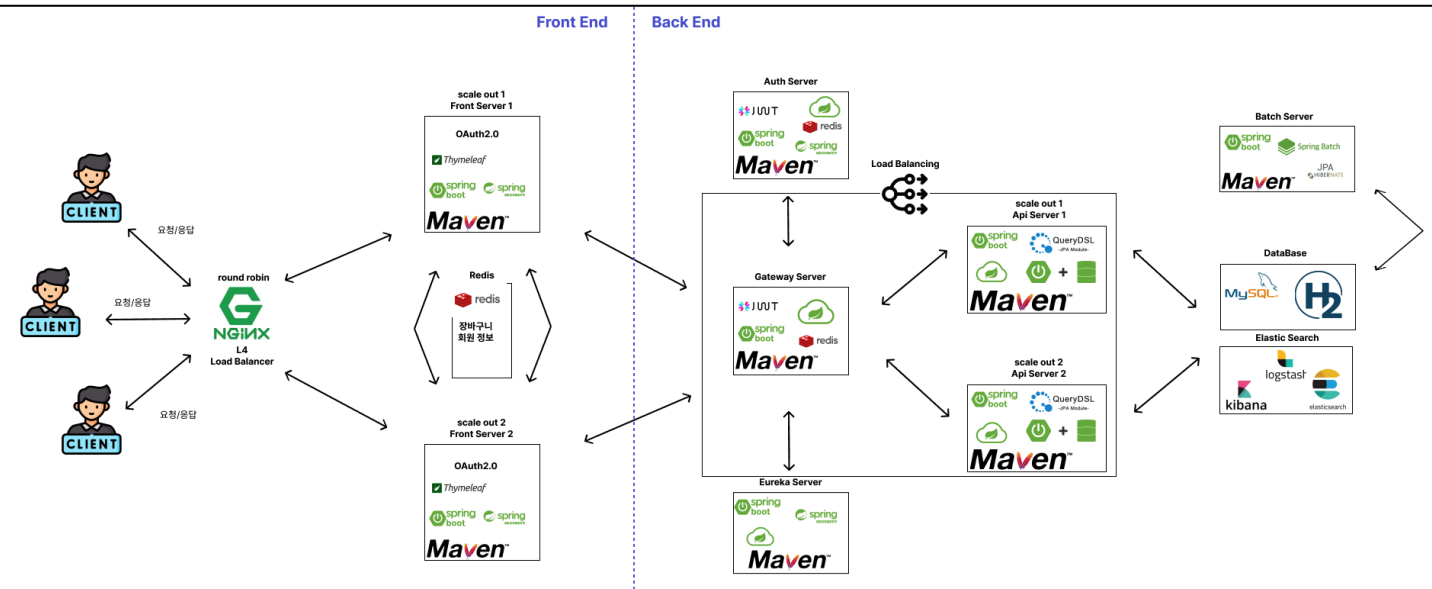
Front End

Back End

CLIENT

요청/응답

CLIENT

요청/응답

CLIENT

요청/응답

round robin

NGINX

L4
Load Balancer

scale out 1
Front Server 1

OAuth2.0

Thymeleaf

spring boot

spring SECURITY

Maven

Redis

redis

장바구니
회원 정보

scale out 2
Front Server 2

OAuth2.0

Thymeleaf

spring boot

spring SECURITY

Maven

Auth Server

JWT

spring boot

redis

spring SECURITY

Maven

Load Balancing

Gateway Server

JWT

spring boot

redis

Maven

Eureka Server

spring boot

spring SECURITY

Maven

scale out 1
Api Server 1

spring boot

QueryDSL
-JPA Module-

+

Maven

scale out 2
Api Server 2

spring boot

QueryDSL
-JPA Module-

+

Maven

Batch Server

spring boot

Spring Batch

JPA
HIBERNATE

Maven

DataBase

MySQL

H2

Elastic Search

logstash

kibana

elasticsearch